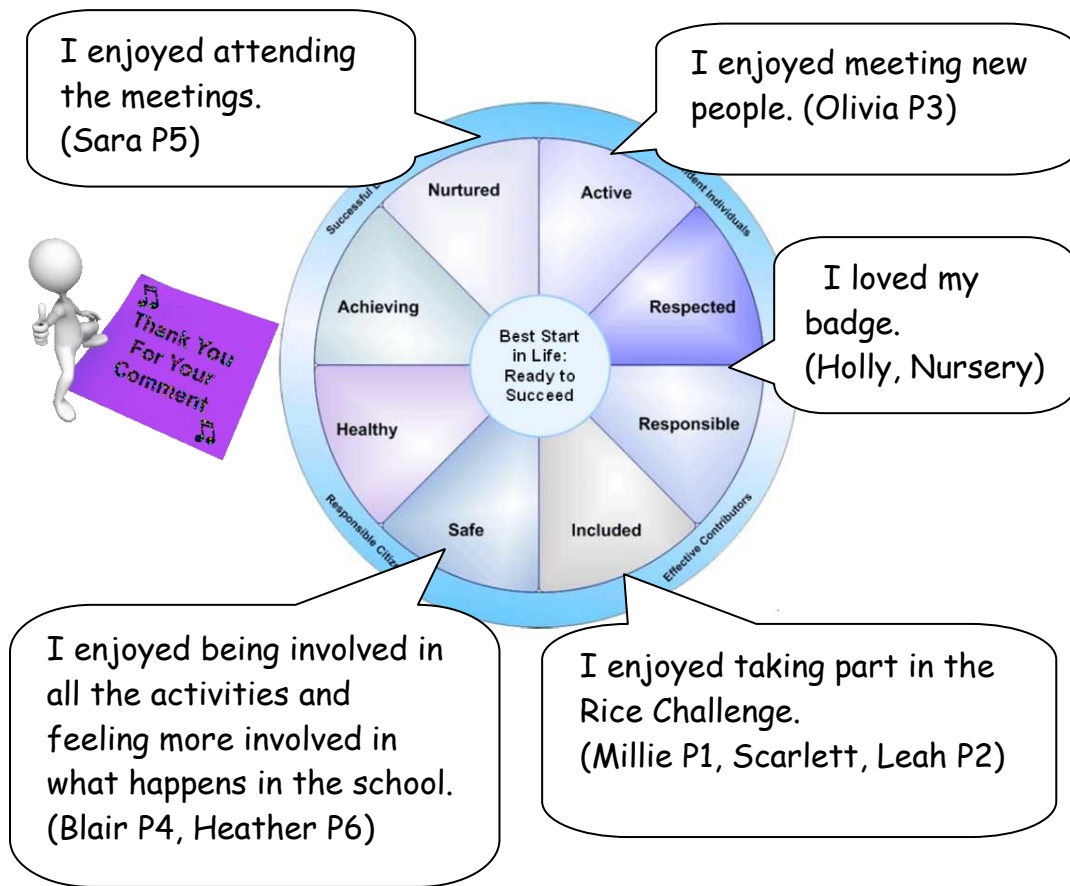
I enjoyed attending the meetings.
(Sara P5)

I enjoyed meeting new people. (Olivia P3)

Successful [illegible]

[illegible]dent Individuals

Nurtured

Active

Achieving

Respected

Best Start in Life: Ready to Succeed

Healthy

Responsible

Safe

Included

Responsible Citiz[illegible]

Effective Contributors

Thank You For Your Comment

I loved my badge.
(Holly, Nursery)

I enjoyed being involved in all the activities and feeling more involved in what happens in the school.
(Blair P4, Heather P6)

I enjoyed taking part in the Rice Challenge.
(Millie P1, Scarlett, Leah P2)